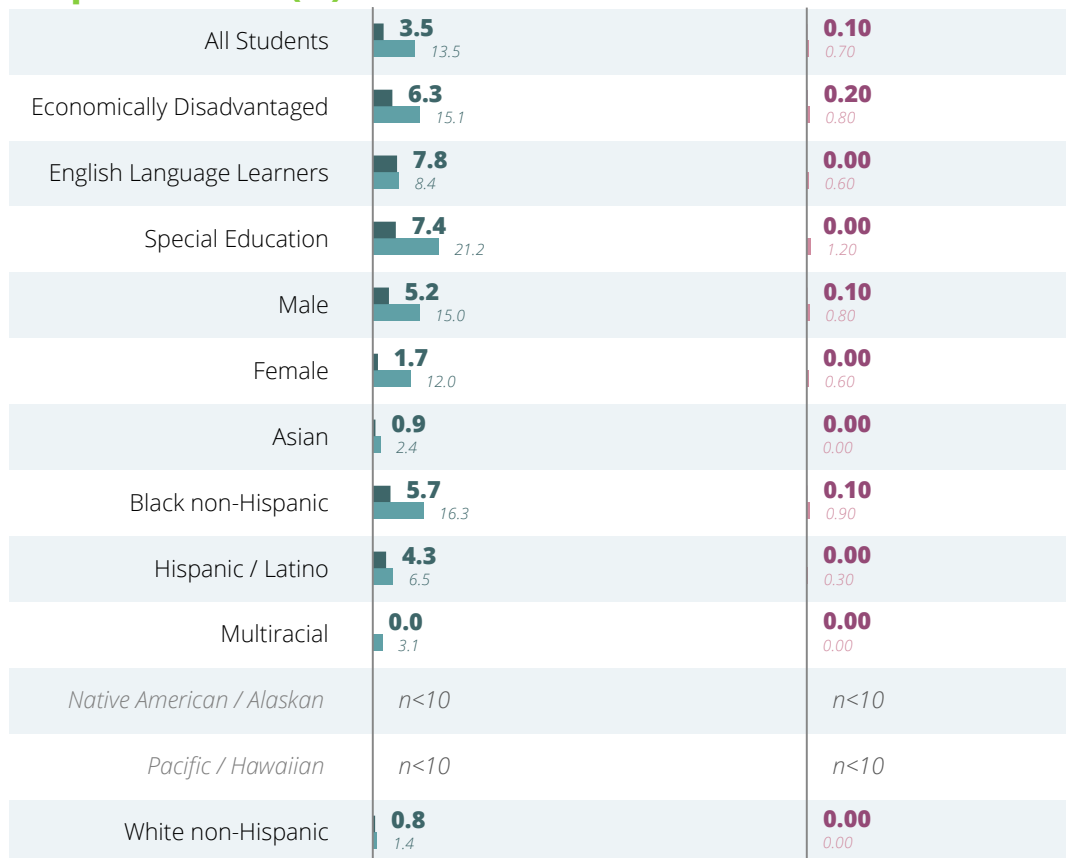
| | | |
|---|---|---|
| All Students | 3.5 13.5 | 0.10 0.70 |
| Economically Disadvantaged | 6.3 15.1 | 0.20 0.80 |
| English Language Learners | 7.8 8.4 | 0.00 0.60 |
| Special Education | 7.4 21.2 | 0.00 1.20 |
| Male | 5.2 15.0 | 0.10 0.80 |
| Female | 1.7 12.0 | 0.00 0.60 |
| Asian | 0.9 2.4 | 0.00 0.00 |
| Black non-Hispanic | 5.7 16.3 | 0.10 0.90 |
| Hispanic / Latino | 4.3 6.5 | 0.00 0.30 |
| Multiracial | 0.0 3.1 | 0.00 0.00 |
| Native American / Alaskan | n<10 | n<10 |
| Pacific / Hawaiian | n<10 | n<10 |
| White non-Hispanic | 0.8 1.4 | 0.00 0.00 |